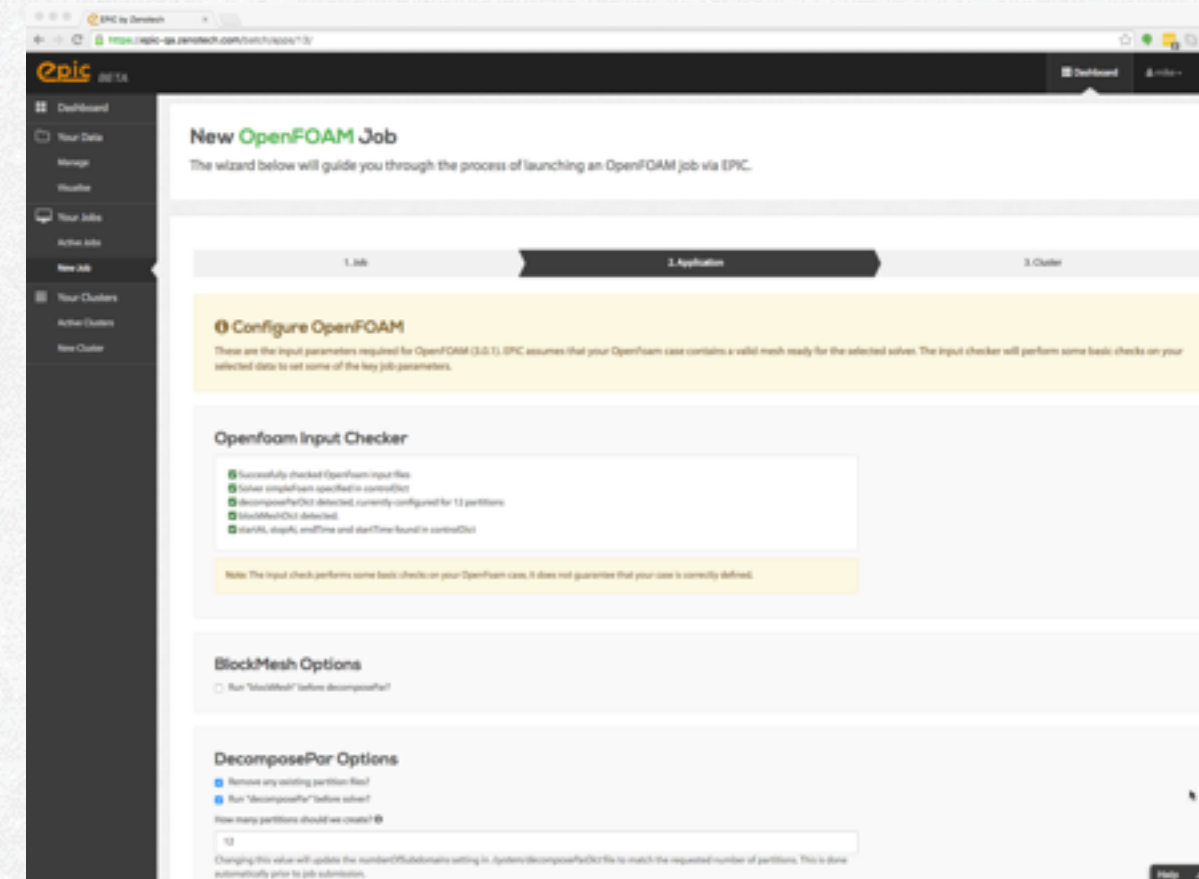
EPIC by Zenotech

https://epic-qa.zenotech.com/batch/apps/13/

epic BETA

Dashboard

mike

Dashboard

Your Data

Manage

Visualise

Your Jobs

Active Jobs

New Job

Your Clusters

Active Clusters

New Cluster

New OpenFOAM Job

The wizard below will guide you through the process of launching an OpenFOAM job via EPIC.

1. Job

2. Application

3. Cluster

Configure OpenFOAM

These are the input parameters required for OpenFOAM (3.0.1). EPIC assumes that your OpenFoam case contains a valid mesh ready for the selected solver. The input checker will perform some basic checks on your selected data to set some of the key job parameters.

Openfoam Input Checker

Successfully checked OpenFoam input files

Solver simpleFoam specified in controlDict

decomposeParDict detected, currently configured for 12 partitions

blockMeshDict detected.

startAt, stopAt, endTime and startTime found in controlDict

Note: The input check performs some basic checks on your OpenFoam case, it does not guarantee that your case is correctly defined.

BlockMesh Options

Run "blockMesh" before decomposePar?

DecomposePar Options

Remove any existing partition files?

Run "decomposePar" before solver?

How many partitions should we create?

12

Changing this value will update the numberOfSubdomains setting in ./system/decomposeParDict file to match the requested number of partitions. This is done automatically prior to job submission.

Help